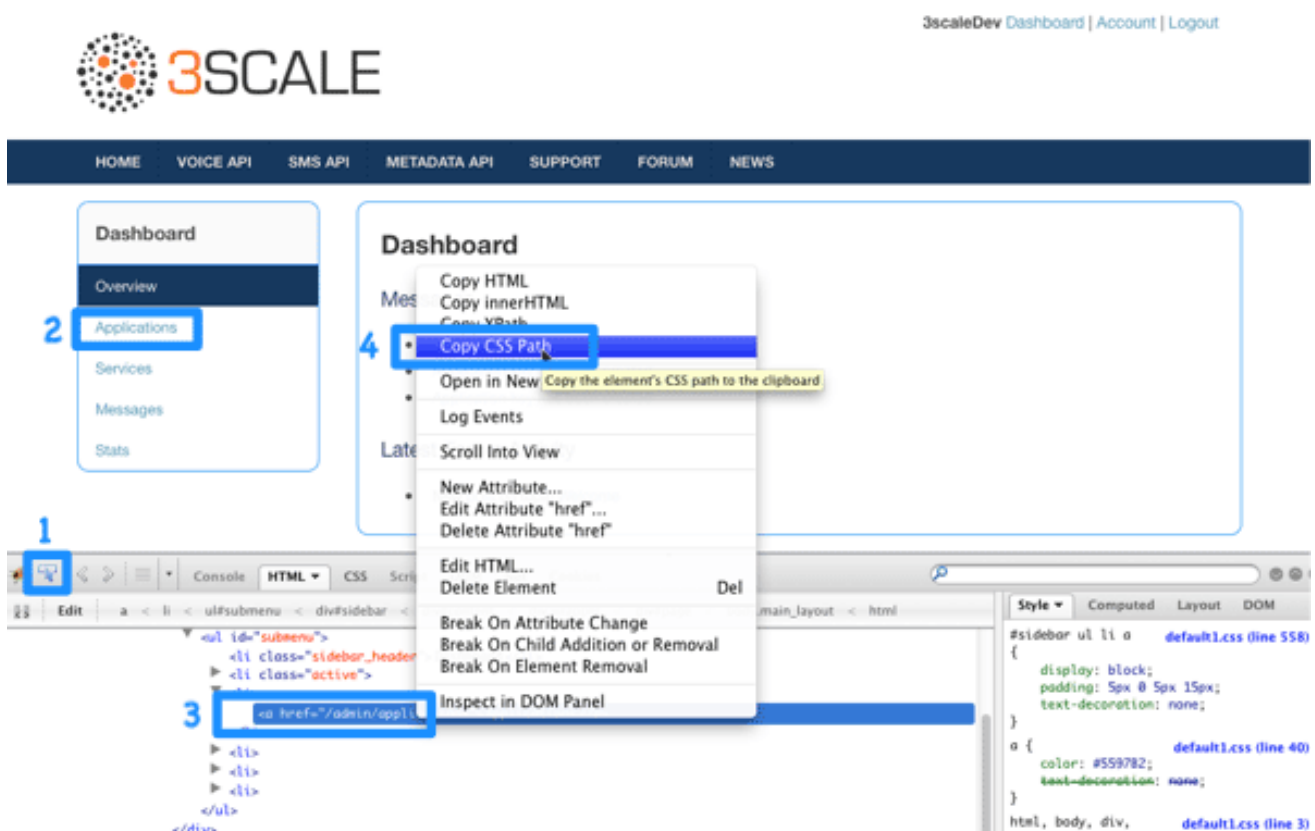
3scaleDev Dashboard | Account | Logout

3SCALE

HOME VOICE API SMS API METADATA API SUPPORT FORUM NEWS

Dashboard

Overview

2 Applications

Services

Messages

Stats

Dashboard

Mess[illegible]

4 •

•

•

Late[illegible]

•

Copy HTML
Copy innerHTML
Copy XPath
Copy CSS Path
Open in New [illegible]
Copy the element's CSS path to the clipboard
Log Events
Scroll Into View
New Attribute...
Edit Attribute "href"...
Delete Attribute "href"
Edit HTML...
Delete Element Del
Break On Attribute Change
Break On Child Addition or Removal
Break On Element Removal
Inspect in DOM Panel

1

Console HTML ▾ CSS Scri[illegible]

Edit a < li < ul#submenu < div#sidebar < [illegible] main_layout < html

<ul id="submenu">
<li class="sidebar_header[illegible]
<li class="active">
<li>
3 <a href="/admin/appli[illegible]
<li>
<li>
<li>
</ul>
</div>

Style ▾ Computed Layout DOM

#sidebar ul li a default1.css (line 558)
{
display: block;
padding: 5px 0 5px 15px;
text-decoration: none;
}
a { default1.css (line 40)
color: #559782;
text-decoration: none;
}
html, body, div, default1.css (line 3)